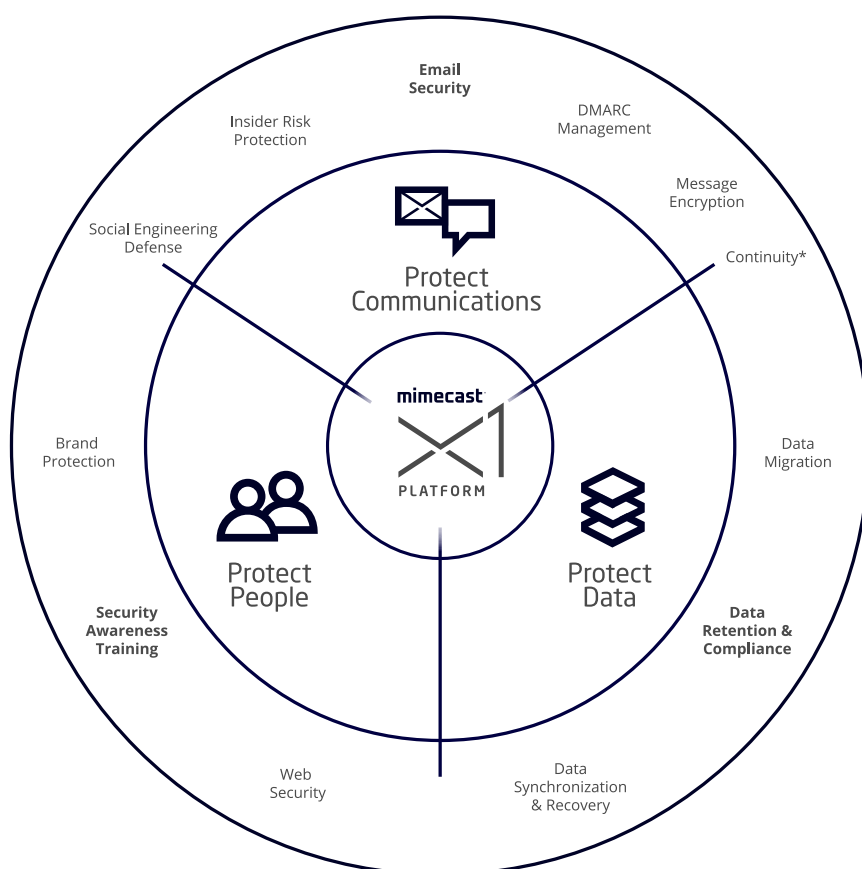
Email Security

Insider Risk Protection

DMARC Management

Message Encryption

Social Engineering Defense

Continuity*

Protect Communications

mimecast

X1

PLATFORM

Brand Protection

Data Migration

Protect People

Protect Data

Security Awareness Training

Data Retention & Compliance

Web Security

Data Synchronization & Recovery